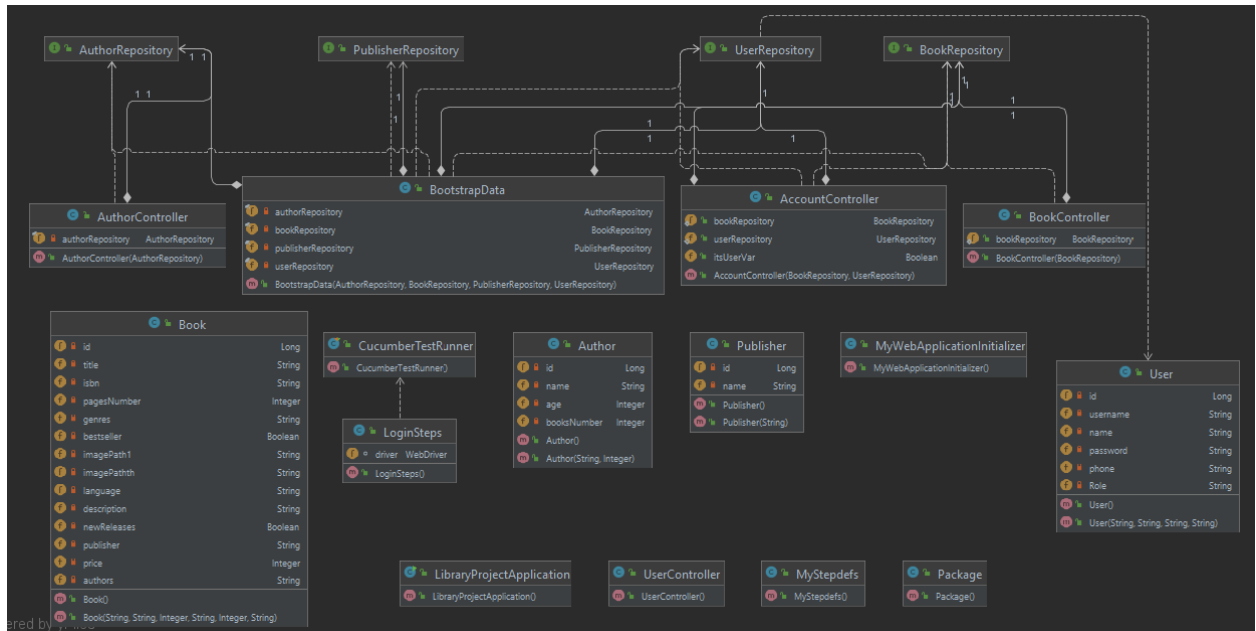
AuthorRepository

PublisherRepository

UserRepository

BookRepository

1 1

1 1

1

1

1

1

1

1

1

1

1

1

1

AuthorController

| authorRepository | AuthorRepository |
|---|---|
| AuthorController(AuthorRepository) | |

BootstrapData

| authorRepository | AuthorRepository |
|---|---|
| bookRepository | BookRepository |
| publisherRepository | PublisherRepository |
| userRepository | UserRepository |
| BootstrapData(AuthorRepository, BookRepository, PublisherRepository, UserRepository) | |

AccountController

| bookRepository | BookRepository |
|---|---|
| userRepository | UserRepository |
| itsUserVar | Boolean |
| AccountController(BookRepository, UserRepository) | |

BookController

| bookRepository | BookRepository |
|---|---|
| BookController(BookRepository) | |

Book

| id | Long |
|---|---|
| title | String |
| isbn | String |
| pagesNumber | Integer |
| genres | String |
| bestseller | Boolean |
| imagePath1 | String |
| imagePathh | String |
| language | String |
| description | String |
| newReleases | Boolean |
| publisher | String |
| price | Integer |
| authors | String |
| Book() | |
| Book(String, String, Integer, String, Integer, String) | |

CucumberTestRunner

CucumberTestRunner()

LoginSteps

| driver | WebDriver |
|---|---|
| LoginSteps() | |

Author

| id | Long |
|---|---|
| name | String |
| age | Integer |
| booksNumber | Integer |
| Author() | |
| Author(String, Integer) | |

Publisher

| id | Long |
|---|---|
| name | String |
| Publisher() | |
| Publisher(String) | |

MyWebApplicationInitializer

MyWebApplicationInitializer()

User

| id | Long |
|---|---|
| username | String |
| name | String |
| password | String |
| phone | String |
| Role | String |
| User() | |
| User(String, String, String, String) | |

LibraryProjectApplication

LibraryProjectApplication()

UserController

UserController()

MyStepdefs

MyStepdefs()

Package

Package()

ered by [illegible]